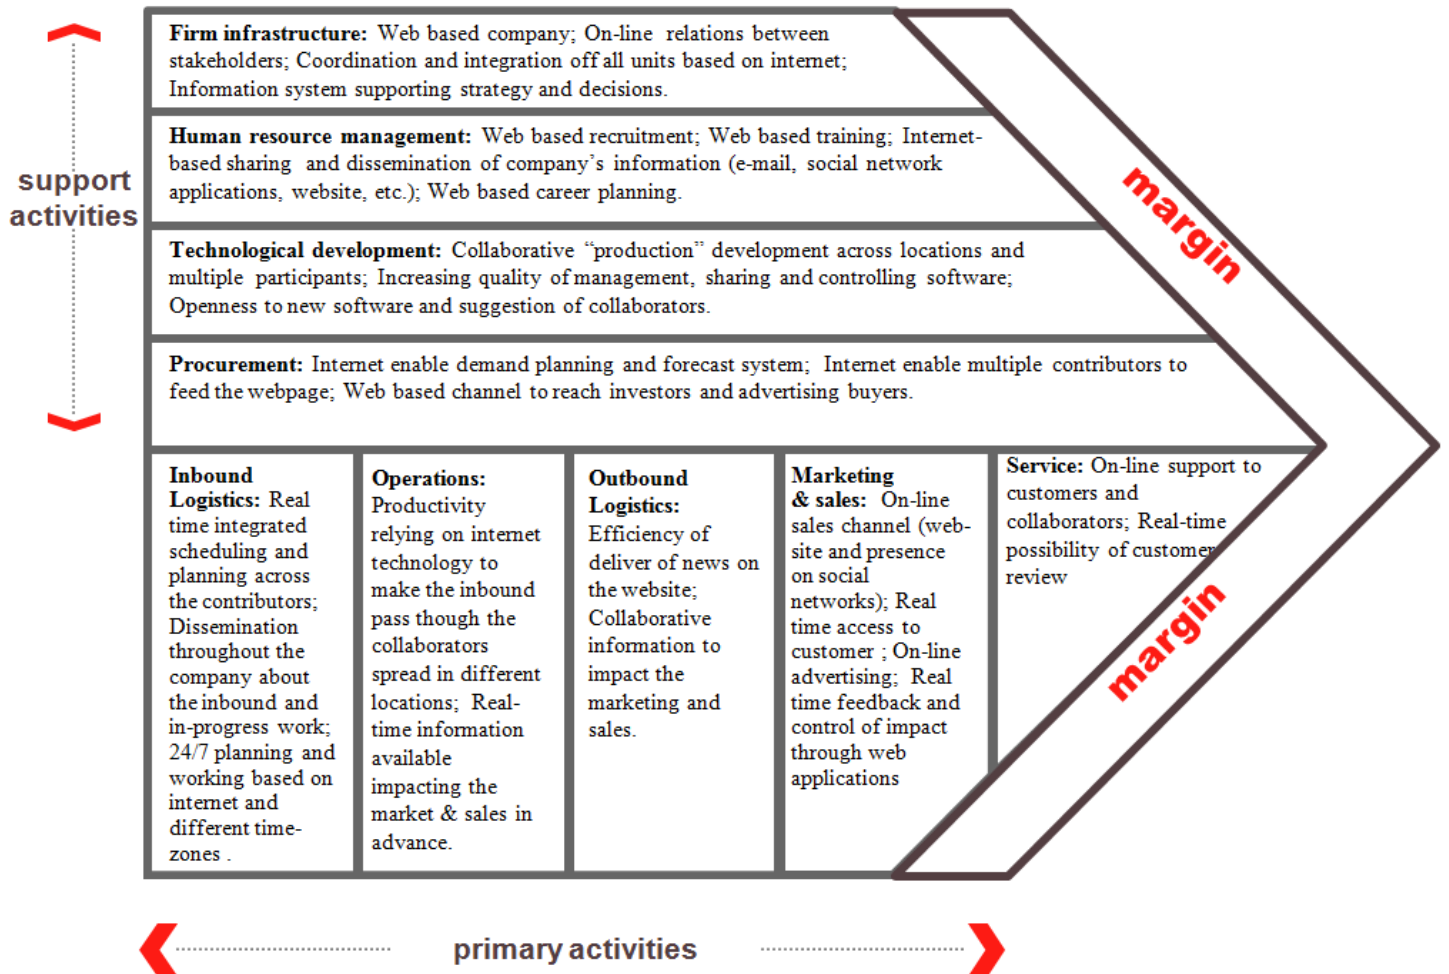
support activities

**Firm infrastructure:** Web based company; On-line relations between stakeholders; Coordination and integration off all units based on internet; Information system supporting strategy and decisions.

**Human resource management:** Web based recruitment; Web based training; Internet-based sharing and dissemination of company's information (e-mail, social network applications, website, etc.); Web based career planning.

**Technological development:** Collaborative "production" development across locations and multiple participants; Increasing quality of management, sharing and controlling software; Openness to new software and suggestion of collaborators.

**Procurement:** Internet enable demand planning and forecast system; Internet enable multiple contributors to feed the webpage; Web based channel to reach investors and advertising buyers.

margin

**Inbound Logistics:** Real time integrated scheduling and planning across the contributors; Dissemination throughout the company about the inbound and in-progress work; 24/7 planning and working based on internet and different time-zones .

**Operations:** Productivity relying on internet technology to make the inbound pass though the collaborators spread in different locations; Real-time information available impacting the market & sales in advance.

**Outbound Logistics:** Efficiency of deliver of news on the website; Collaborative information to impact the marketing and sales.

**Marketing & sales:** On-line sales channel (web-site and presence on social networks); Real time access to customer ; On-line advertising; Real time feedback and control of impact through web applications

**Service:** On-line support to customers and collaborators; Real-time possibility of customer review

margin

primary activities